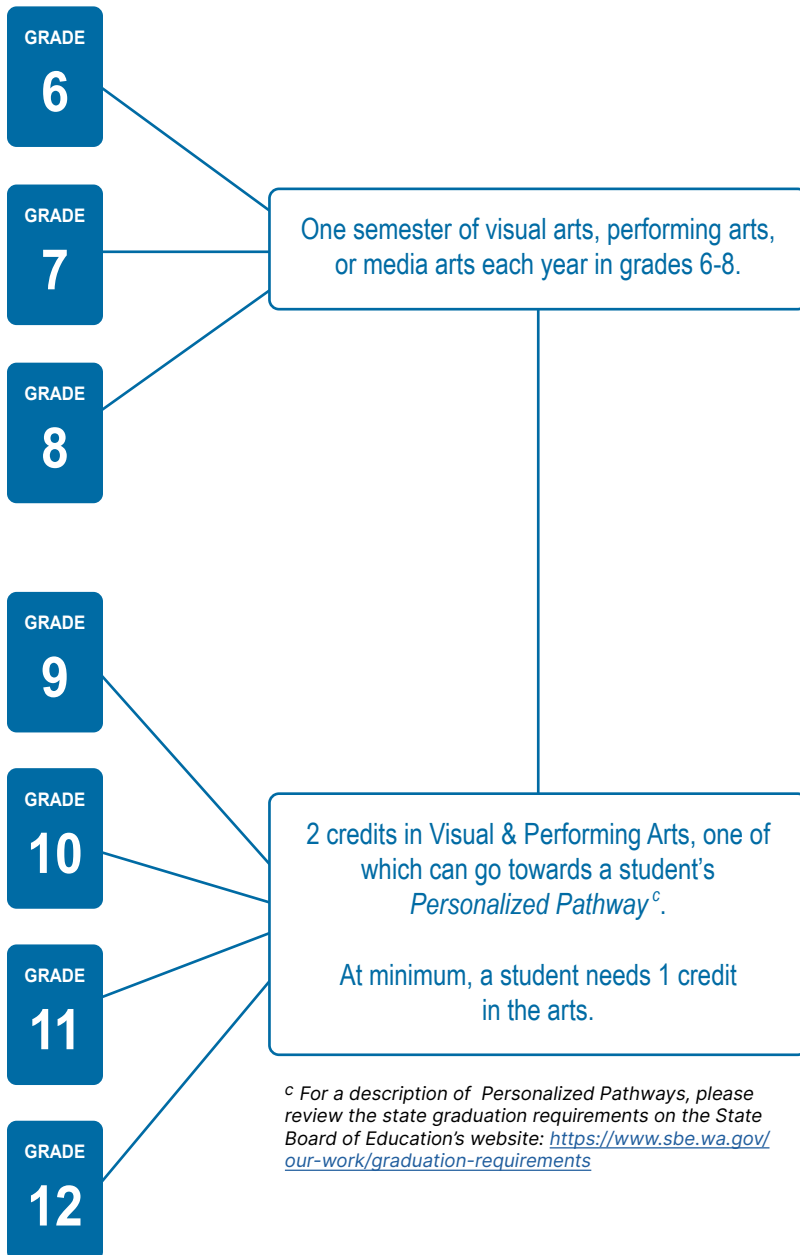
GRADE
6

GRADE
7

GRADE
8

One semester of visual arts, performing arts, or media arts each year in grades 6-8.

GRADE
9

GRADE
10

GRADE
11

GRADE
12

2 credits in Visual & Performing Arts, one of which can go towards a student's *Personalized Pathway* $^{c}$.

At minimum, a student needs 1 credit in the arts.

$^{c}$ *For a description of Personalized Pathways, please review the state graduation requirements on the State Board of Education's website: https://www.sbe.wa.gov/our-work/graduation-requirements*